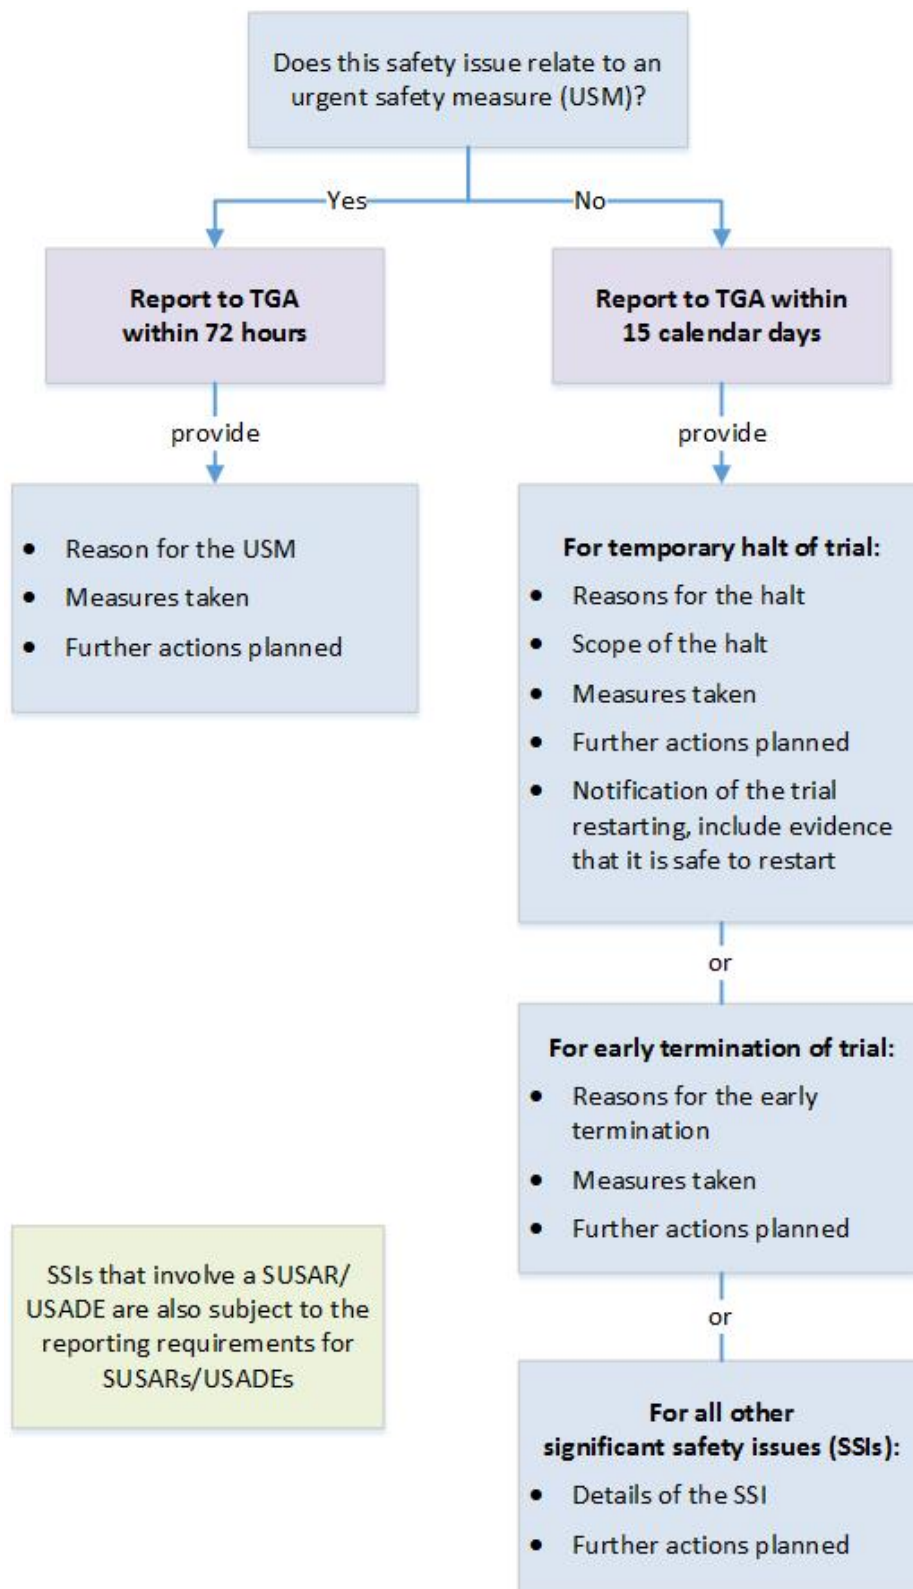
Does this safety issue relate to an urgent safety measure (USM)?

Yes

No

**Report to TGA within 72 hours**

provide

- Reason for the USM
- Measures taken
- Further actions planned

**Report to TGA within 15 calendar days**

provide

**For temporary halt of trial:**

- Reasons for the halt
- Scope of the halt
- Measures taken
- Further actions planned
- Notification of the trial restarting, include evidence that it is safe to restart

or

**For early termination of trial:**

- Reasons for the early termination
- Measures taken
- Further actions planned

or

**For all other significant safety issues (SSIs):**

- Details of the SSI
- Further actions planned

SSIs that involve a SUSAR/ USADE are also subject to the reporting requirements for SUSARs/USADEs